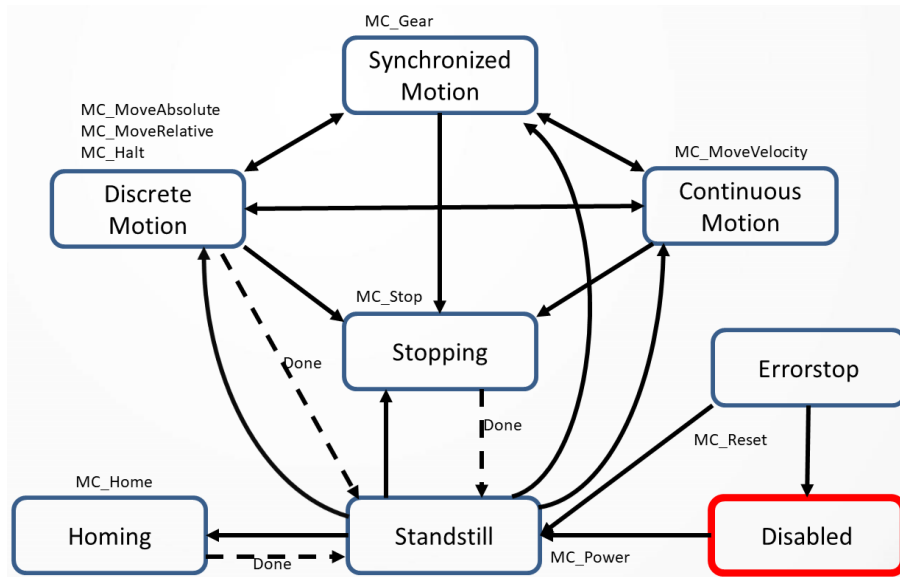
MC_Gear

Synchronized Motion

MC_MoveAbsolute
MC_MoveRelative
MC_Halt

Discrete Motion

MC_MoveVelocity

Continuous Motion

MC_Stop

Stopping

Done

Done

Errorstop

MC_Reset

MC_Home

Homing

Standstill

Disabled

Done

MC_Power